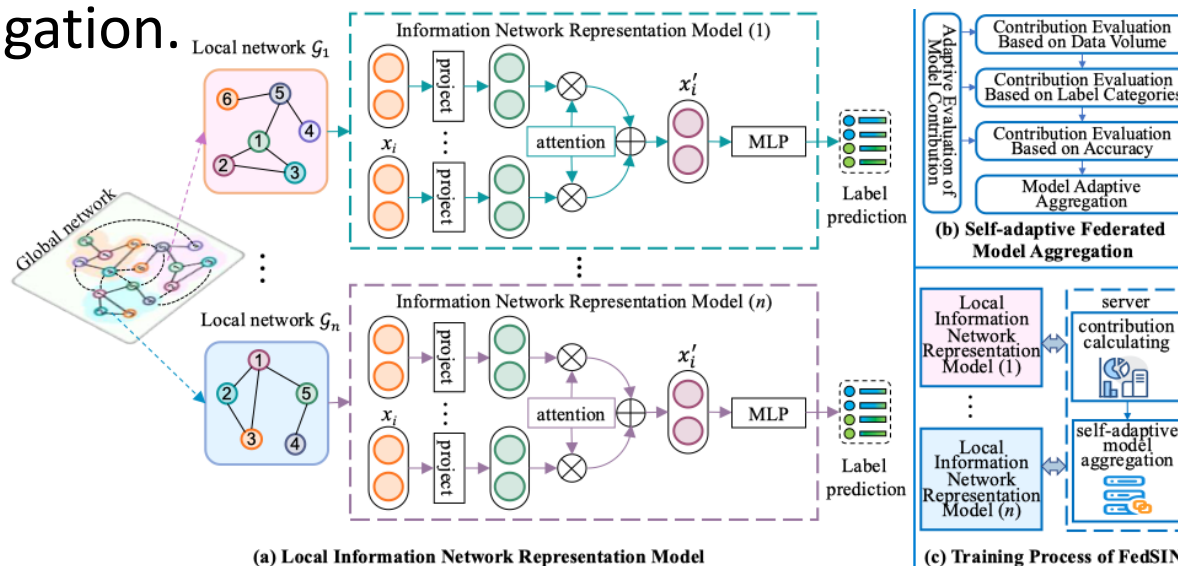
gation.

Local network $\mathcal{G}_1$

6 5 1 4 2 3

Information Network Representation Model (1)

project

$x_i$

project

attention

$x_i'$

MLP

Label prediction

Global network

Local network $\mathcal{G}_n$

1 2 5 3 4

Information Network Representation Model ($n$)

project

$x_i$

project

attention

$x_i'$

MLP

Label prediction

(a) Local Information Network Representation Model

Adaptive Evaluation of Model Contribution

Contribution Evaluation Based on Data Volume

Contribution Evaluation Based on Label Categories

Contribution Evaluation Based on Accuracy

Model Adaptive Aggregation

(b) Self-adaptive Federated Model Aggregation

Local Information Network Representation Model (1)

Local Information Network Representation Model ($n$)

server

contribution calculating

self-adaptive model aggregation

(c) Training Process of FedSIN